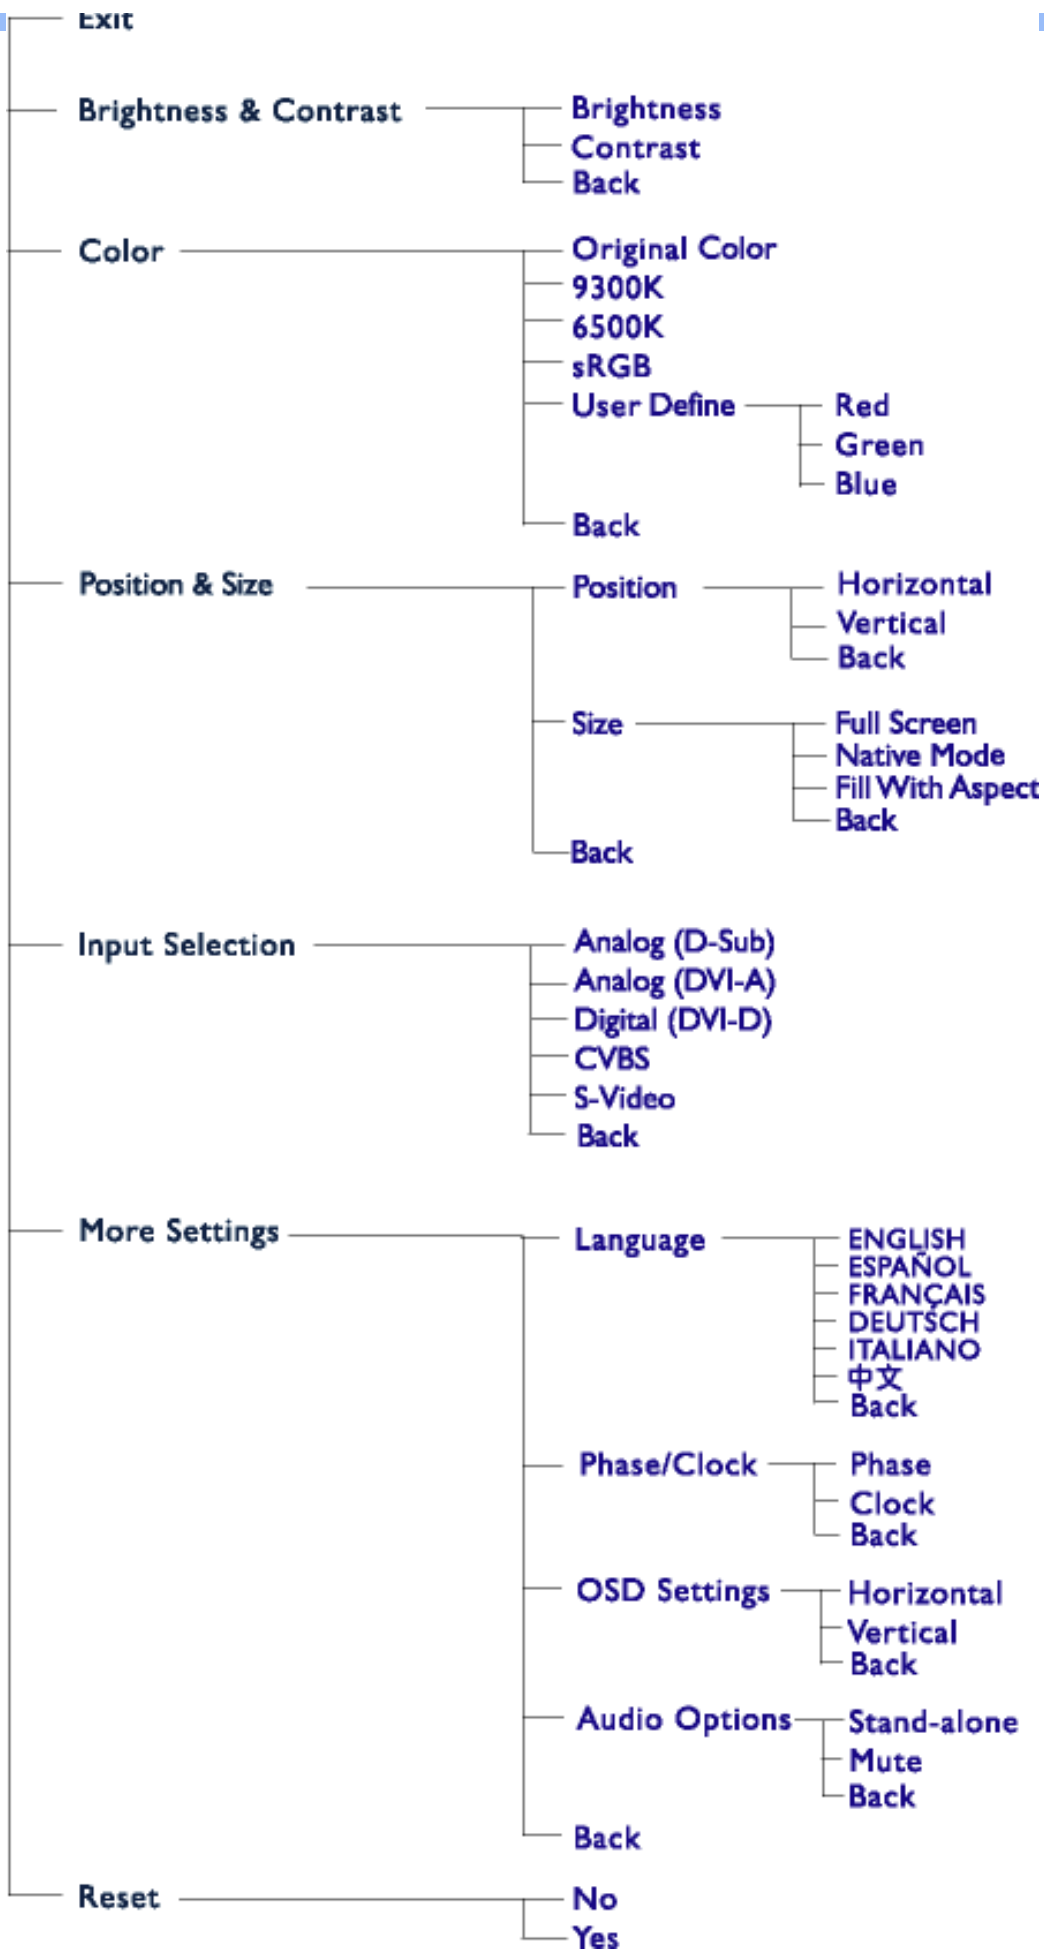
Exit

Brightness & Contrast

Brightness
Contrast
Back

Color

Original Color
9300K
6500K
sRGB
User Define

Red
Green
Blue

Back

Position & Size

Position

Horizontal
Vertical
Back

Size

Full Screen
Native Mode
Fill With Aspect
Back

Back

Input Selection

Analog (D-Sub)
Analog (DVI-A)
Digital (DVI-D)
CVBS
S-Video
Back

More Settings

Language

ENGLISH
ESPAÑOL
FRANÇAIS
DEUTSCH
ITALIANO
中文
Back

Phase/Clock

Phase
Clock
Back

OSD Settings

Horizontal
Vertical
Back

Audio Options

Stand-alone
Mute
Back

Back

Reset

No
Yes